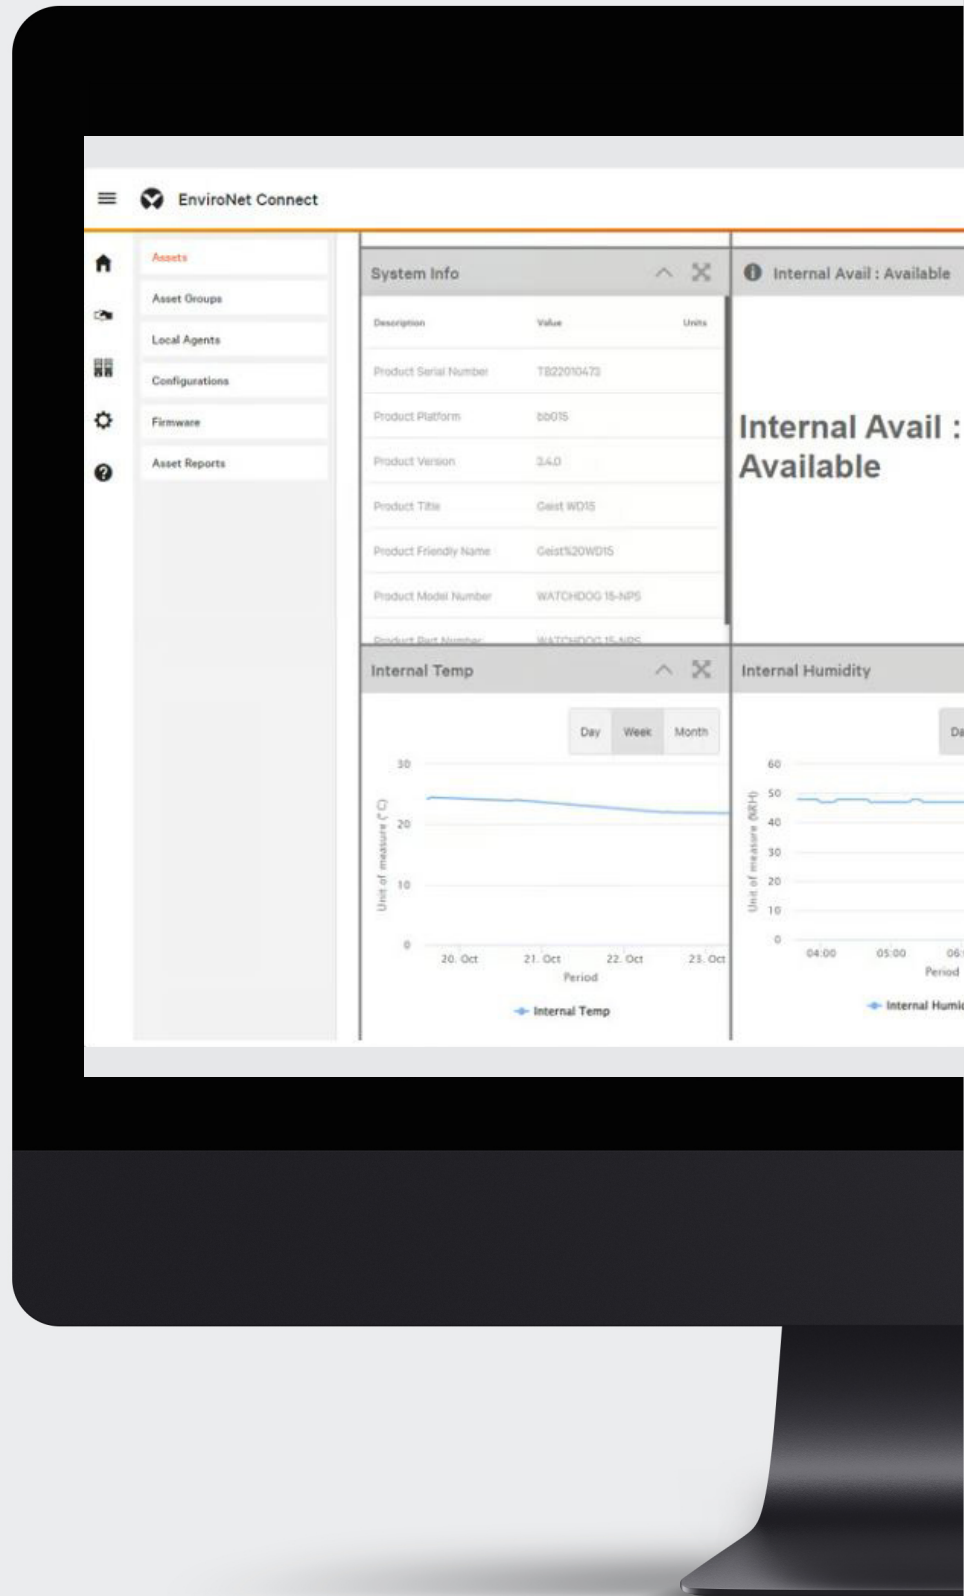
EnviroNet Connect

Assets
Asset Groups
Local Agents
Configurations
Firmware
Asset Reports

System Info

| Description | Value | Units |
|---|---|---|
| Product Serial Number | T822010473 | |
| Product Platform | bb015 | |
| Product Version | 3.4.0 | |
| Product Title | Geist WD15 | |
| Product Friendly Name | Geist%20WD15 | |
| Product Model Number | WATCHDOG 15-NPS | |
| Product Part Number | WATCHDOG 15-NPS | |

Internal Avail : Available

Internal Avail : Available

Internal Temp

Day Week Month

30
20
10
0
Unit of measure (°C)
20. Oct 21. Oct 22. Oct 23. Oct
Period
Internal Temp

Internal Humidity

Da

60
50
40
30
20
10
0
Unit of measure (%RH)
04:00 05:00 06:
Period
Internal Humi